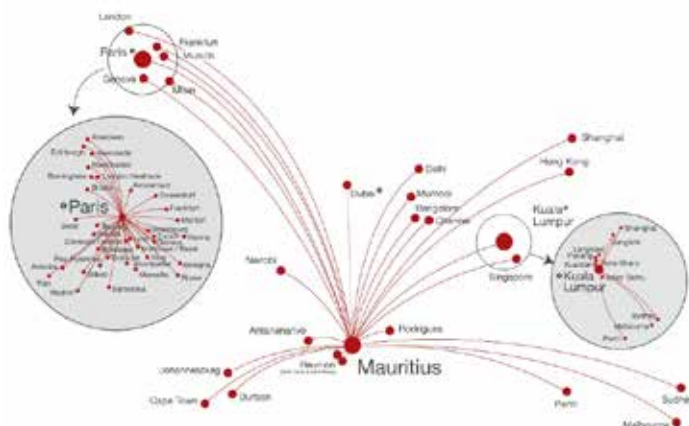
London

Paris

Frankfurt

Munich

Geneva

Milan

Paris

Kuala Lumpur

Singapore

Kuala Lumpur

Shanghai

Hong Kong

Delhi

Mumbai

Bangalore

Chennai

Dubai

Nairobi

Antananarivo

Rodrigues

Réunion

Mauritius

Johannesburg

Durban

Cape Town

Perth

Sydney

Melbourne

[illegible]